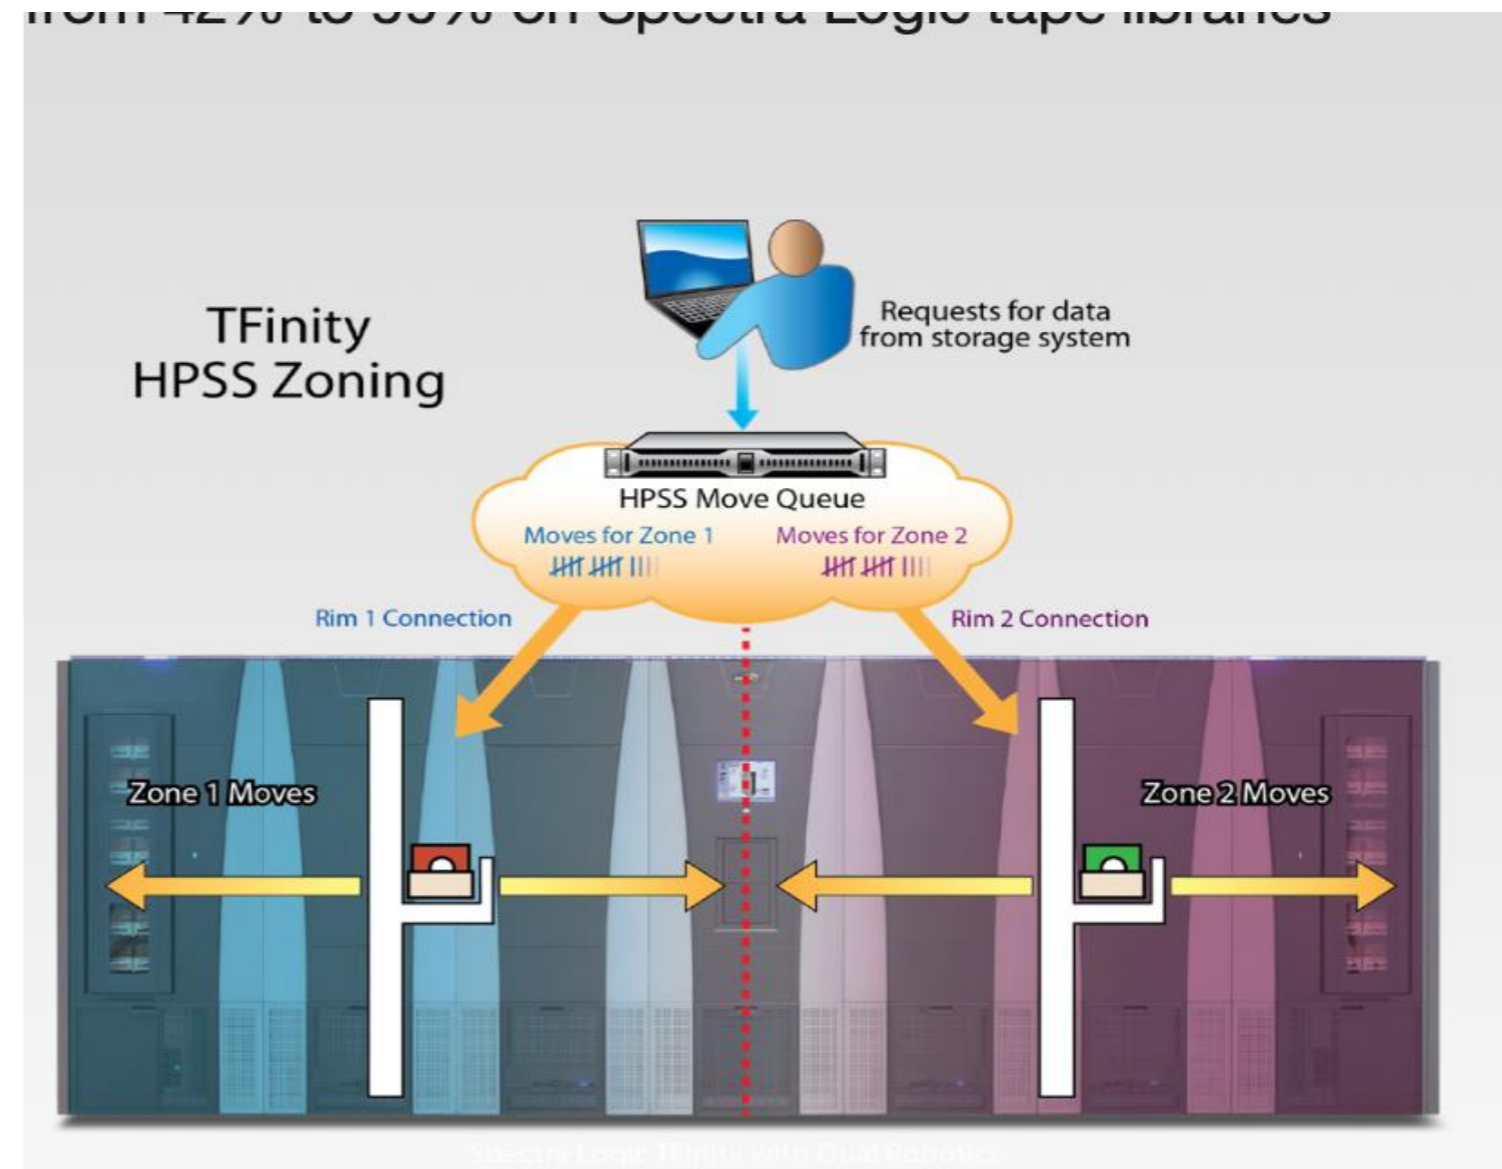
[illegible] 42% to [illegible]% on Spectra Logic tape libraries

TFinity HPSS Zoning

Requests for data from storage system

HPSS Move Queue

Moves for Zone 1

Moves for Zone 2

Rim 1 Connection

Rim 2 Connection

Zone 1 Moves

Zone 2 Moves

Spectra Logic TFinity with Dual Robotics